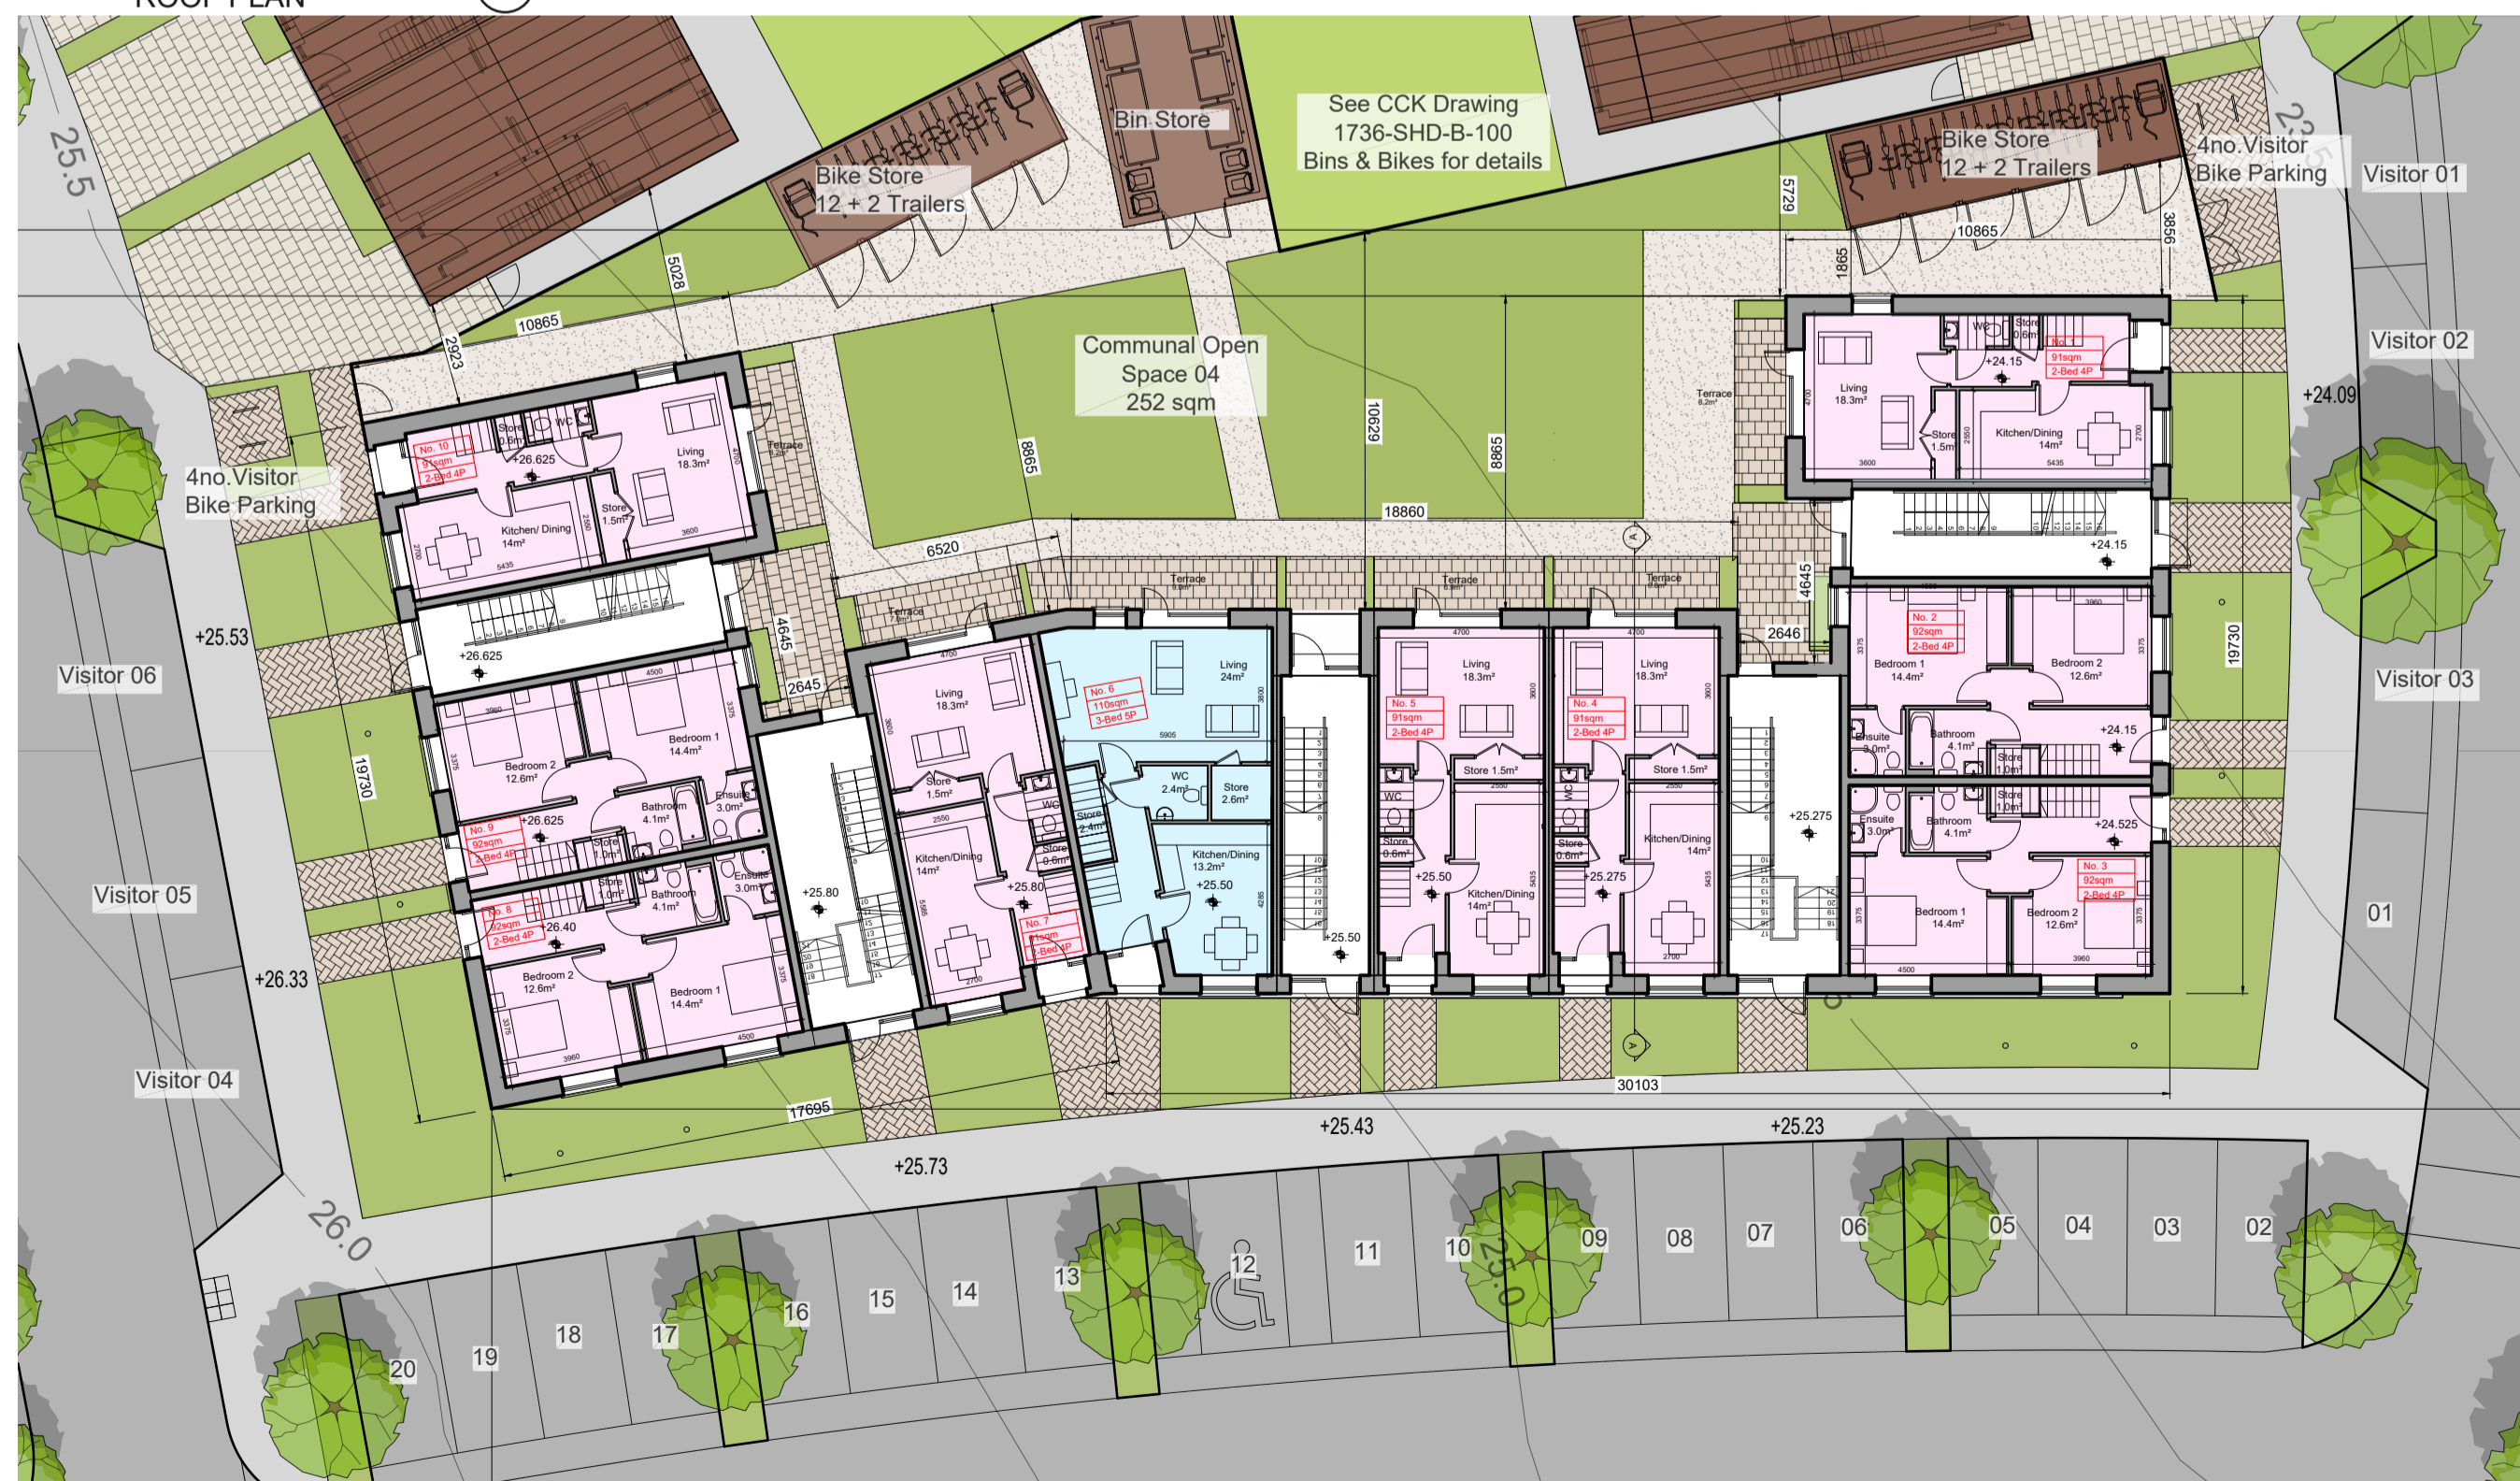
ROOF PLAN

25.5

Bike Store
12 + 2 Trailers

Bin Store

See CCK Drawing
1736-SHD-B-100
Bins & Bikes for details

Bike Store
12 + 2 Trailers

4no.Visitor
Bike Parking

Visitor 01

5028

10865

2923

5729

10865

3856

1865

Communal Open
Space 04
252 sqm

Visitor 02

+24.09

4no.Visitor
Bike Parking

No. 10
91sqm
2-Bed 4P

Store 0.6m²

WC

+26.625

Living
18.3m²

Terrace

Store 1.5m²

Kitchen/ Dining
14m²

8865

10629

8865

Living
18.3m²

Store 1.5m²

Kitchen/Dining
14m²

No. 1
91sqm
2-Bed 4P

+24.15

Terrace

18860

6520

+24.15

Terrace

Terrace

Terrace

Terrace

4645

4645

+26.625

2645

2646

19730

+25.53

Visitor 06

Bedroom 2
12.6m²

Bedroom 1
14.4m²

Bathroom
4.1m²

Ensuite
3.0m²

No. 9
92sqm
2-Bed 4P

+26.625

Store 1.0m²

Living
18.3m²

Store 1.5m²

Kitchen/Dining
14m²

WC

Store 0.6m²

+25.80

No. 7
91sqm
2-Bed 4P

Living
24m²

No. 6
110sqm
3-Bed 5P

WC
2.4m²

Store
2.6m²

Store
2.4m²

Kitchen/Dining
13.2m²

+25.50

+25.50

Living
18.3m²

No. 5
91sqm
2-Bed 4P

Store 1.5m²

WC

Store 0.6m²

+25.50

Kitchen/Dining
14m²

Living
18.3m²

No. 4
91sqm
2-Bed 4P

Store 1.5m²

WC

Store 0.6m²

+25.275

Kitchen/Dining
14m²

+25.275

No. 2
92sqm
2-Bed 4P

Bedroom 1
14.4m²

Bedroom 2
12.6m²

Ensuite
3.0m²

Bathroom
4.1m²

Store 1.0m²

+24.15

19730

Visitor 03

Store 1.0m²

Ensuite
3.0m²

Bathroom
4.1m²

+24.525

No. 3
92sqm
2-Bed 4P

Bedroom 1
14.4m²

Bedroom 2
12.6m²

01

Visitor 05

Ensuite
3.0m²

Store 1.0m²

Bathroom
4.1m²

No. 8
92sqm
2-Bed 4P

+26.40

+25.80

Bedroom 2
12.6m²

Bedroom 1
14.4m²

+26.33

Visitor 04

17695

30103

+25.43

+25.23

+25.73

26.0

25.0

20

19

18

17

16

15

14

13

12

11

10

09

08

07

06

05

04

03

02